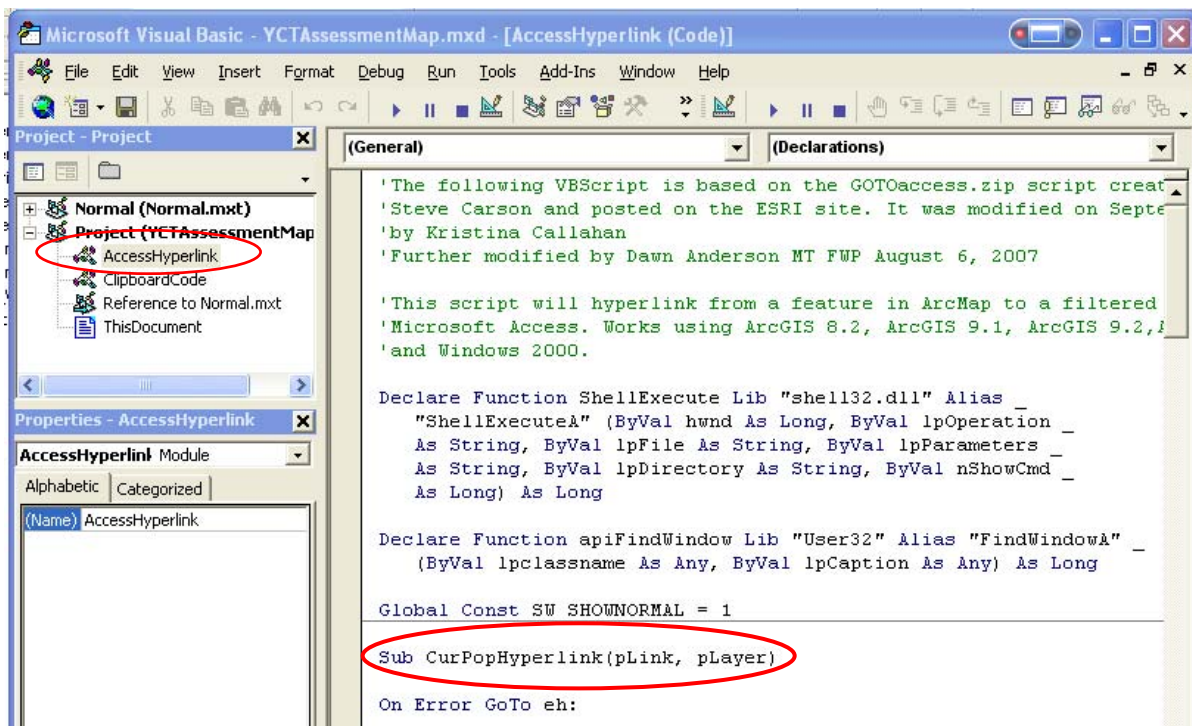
Microsoft Visual Basic - YCTAssessmentMap.mxd - [AccessHyperlink (Code)]

File Edit View Insert Format Debug Run Tools Add-Ins Window Help

Project - Project

Normal (Normal.mxt)
Project (YCTAssessmentMap
AccessHyperlink
ClipboardCode
Reference to Normal.mxt
ThisDocument

Properties - AccessHyperlink

AccessHyperlink Module

Alphabetic Categorized

(Name) AccessHyperlink

(General)

(Declarations)

'The following VBScript is based on the GOTOaccess.zip script creat
'Steve Carson and posted on the ESRI site. It was modified on Septe
'by Kristina Callahan
'Further modified by Dawn Anderson MT FWP August 6, 2007

'This script will hyperlink from a feature in ArcMap to a filtered
'Microsoft Access. Works using ArcGIS 8.2, ArcGIS 9.1, ArcGIS 9.2,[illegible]
'and Windows 2000.

Declare Function ShellExecute Lib "shell32.dll" Alias _
"ShellExecuteA" (ByVal hwnd As Long, ByVal lpOperation _
As String, ByVal lpFile As String, ByVal lpParameters _
As String, ByVal lpDirectory As String, ByVal nShowCmd _
As Long) As Long

Declare Function apiFindWindow Lib "User32" Alias "FindWindowA" _
(ByVal lpclassname As Any, ByVal lpCaption As Any) As Long

Global Const SW_SHOWNORMAL = 1

Sub CurPopHyperlink(pLink, pLayer)

On Error GoTo eh: